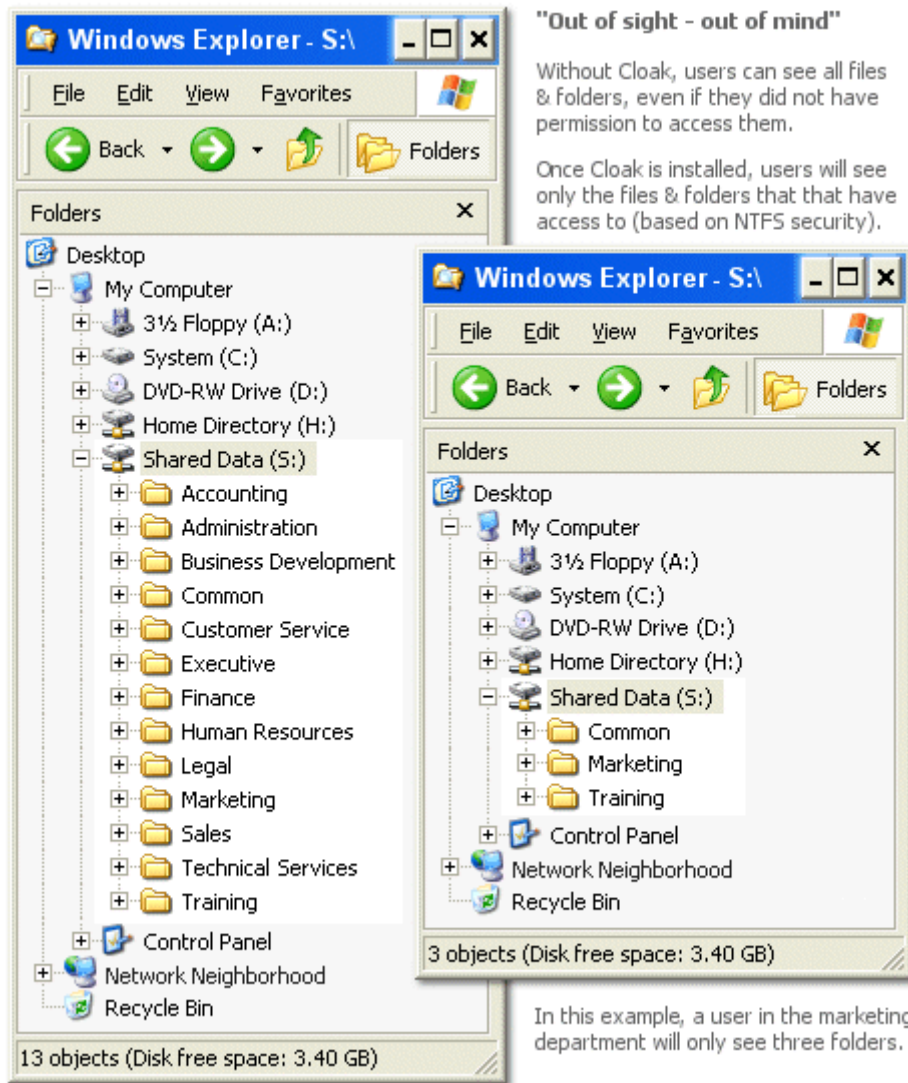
Windows Explorer - S:\

File Edit View Favorites

Back Folders

Folders

Desktop
My Computer
3½ Floppy (A:)
System (C:)
DVD-RW Drive (D:)
Home Directory (H:)
Shared Data (S:)
Accounting
Administration
Business Development
Common
Customer Service
Executive
Finance
Human Resources
Legal
Marketing
Sales
Technical Services
Training
Control Panel
Network Neighborhood
Recycle Bin

13 objects (Disk free space: 3.40 GB)

"Out of sight - out of mind"

Without Cloak, users can see all files & folders, even if they did not have permission to access them.

Once Cloak is installed, users will see only the files & folders that that have access to (based on NTFS security).

Windows Explorer - S:\

File Edit View Favorites

Back Folders

Folders

Desktop
My Computer
3½ Floppy (A:)
System (C:)
DVD-RW Drive (D:)
Home Directory (H:)
Shared Data (S:)
Common
Marketing
Training
Control Panel
Network Neighborhood
Recycle Bin

3 objects (Disk free space: 3.40 GB)

In this example, a user in the marketing department will only see three folders.